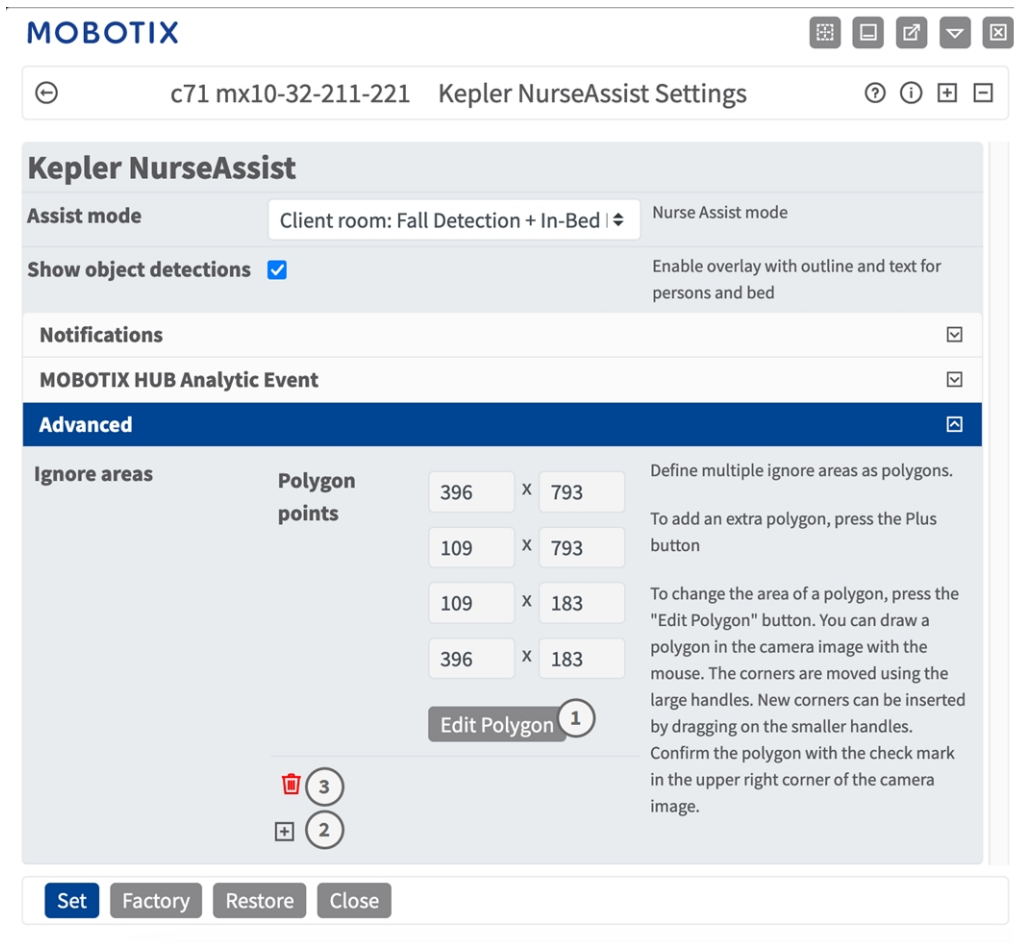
MOBOTIX

c71 mx10-32-211-221 Kepler NurseAssist Settings

Kepler NurseAssist

| Assist mode | Client room: Fall Detection + In-Bed | Nurse Assist mode |
|---|---|---|
| Show object detections | ☑ | Enable overlay with outline and text for persons and bed |

Notifications

MOBOTIX HUB Analytic Event

Advanced

Ignore areas

Polygon points

| 396 | x | 793 |
|---|---|---|
| 109 | x | 793 |
| 109 | x | 183 |
| 396 | x | 183 |

Edit Polygon 1

3

2

Define multiple ignore areas as polygons.

To add an extra polygon, press the Plus button

To change the area of a polygon, press the "Edit Polygon" button. You can draw a polygon in the camera image with the mouse. The corners are moved using the large handles. New corners can be inserted by dragging on the smaller handles. Confirm the polygon with the check mark in the upper right corner of the camera image.

Set Factory Restore Close